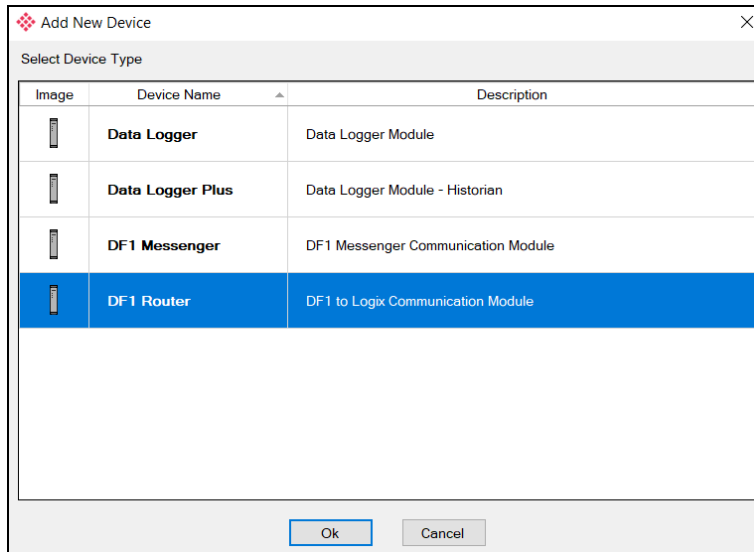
Add New Device

Select Device Type

| Image | Device Name | Description |
|---|---|---|
| | Data Logger | Data Logger Module |
| | Data Logger Plus | Data Logger Module - Historian |
| | DF1 Messenger | DF1 Messenger Communication Module |
| | DF1 Router | DF1 to Logix Communication Module |

Ok Cancel